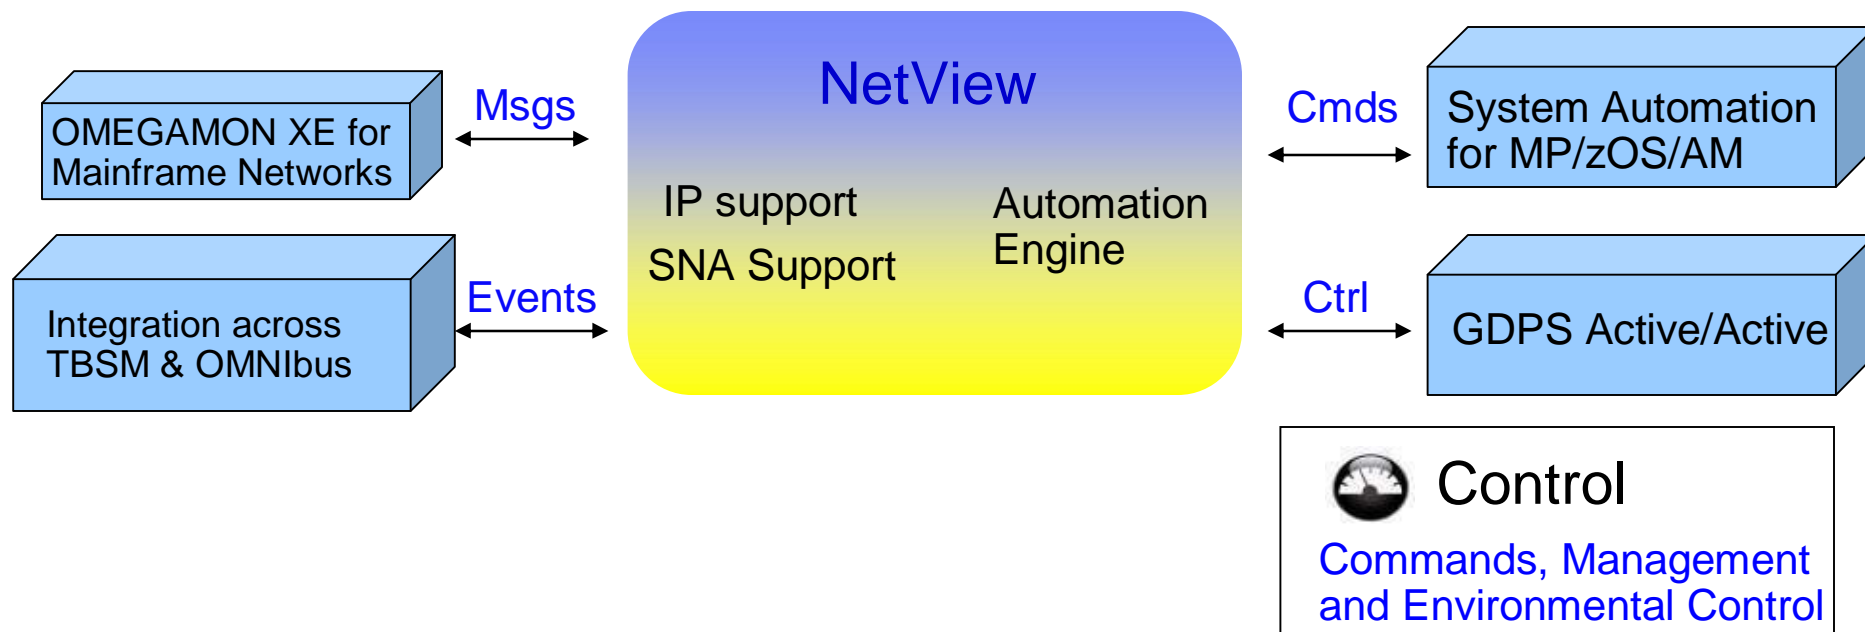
OMEGAMON XE for Mainframe Networks

Msgs

Integration across TBSM & OMNIbus

Events

NetView

IP support

SNA Support

Automation Engine

Cmds

System Automation for MP/zOS/AM

Ctrl

GDPS Active/Active

Control

Commands, Management and Environmental Control